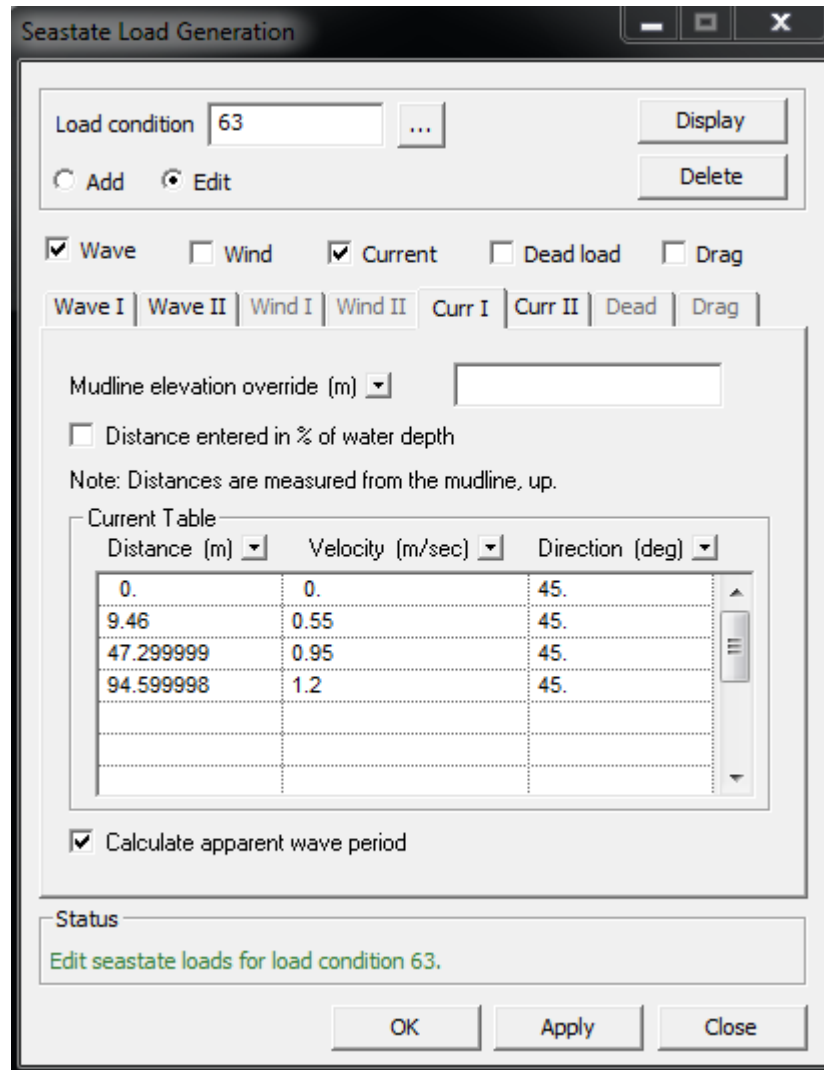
Seastate Load Generation

Load condition 63 ...

Display

Delete

Add Edit

Wave Wind Current Dead load Drag

Wave I | Wave II | Wind I | Wind II | Curr I | Curr II | Dead | Drag

Mudline elevation override (m)

Distance entered in % of water depth

Note: Distances are measured from the mudline, up.

Current Table

| Distance (m) | Velocity (m/sec) | Direction (deg) |
|---|---|---|
| 0. | 0. | 45. |
| 9.46 | 0.55 | 45. |
| 47.299999 | 0.95 | 45. |
| 94.599998 | 1.2 | 45. |
| | | |
| | | |
| | | |

Calculate apparent wave period

Status

Edit seastate loads for load condition 63.

OK Apply Close